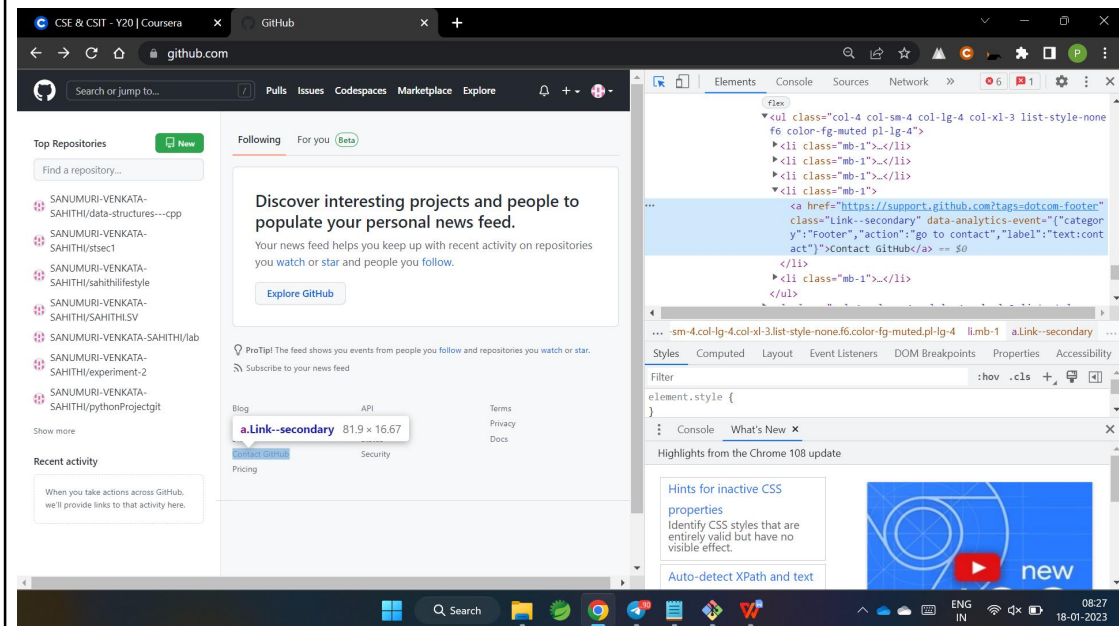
CSE & CSIT - Y20 | Coursera × GitHub × +

github.com

Search or jump to... / Pulls Issues Codespaces Marketplace Explore

Top Repositories New

Find a repository...

SANUMURI-VENKATA-SAHITHI/data-structures---cpp
SANUMURI-VENKATA-SAHITHI/stsec1
SANUMURI-VENKATA-SAHITHI/sahithilifestyle
SANUMURI-VENKATA-SAHITHI/SAHITHI.SV
SANUMURI-VENKATA-SAHITHI/lab
SANUMURI-VENKATA-SAHITHI/experiment-2
SANUMURI-VENKATA-SAHITHI/pythonProjectgit

Show more

Recent activity

When you take actions across GitHub, we'll provide links to that activity here.

Following For you Beta

Discover interesting projects and people to populate your personal news feed.

Your news feed helps you keep up with recent activity on repositories you watch or star and people you follow.

Explore GitHub

ProTip! The feed shows you events from people you follow and repositories you watch or star.

Subscribe to your news feed

Blog API Terms
a.Link--secondary 81.9 × 16.67 Privacy
Docs
Contact GitHub Security
Pricing

Elements Console Sources Network » 6 1

flex
<ul class="col-4 col-sm-4 col-lg-4 col-xl-3 list-style-none f6 color-fg-muted pl-lg-4">
<li class="mb-1">…</li>
<li class="mb-1">…</li>
<li class="mb-1">…</li>
<li class="mb-1">
<a href="https://support.github.com?tags=dotcom-footer" class="Link--secondary" data-analytics-event="{"category":"Footer","action":"go to contact","label":"text:contact"}">Contact GitHub</a> == $0
</li>
<li class="mb-1">…</li>
</ul>

... -sm-4.col-lg-4.col-xl-3.list-style-none.f6.color-fg-muted.pl-lg-4 li.mb-1 a.Link--secondary ...

Styles Computed Layout Event Listeners DOM Breakpoints Properties Accessibility

Filter :hov .cls +

element.style {
}

Console What's New ×

Highlights from the Chrome 108 update

Hints for inactive CSS properties
Identify CSS styles that are entirely valid but have no visible effect.

Auto-detect XPath and text

new

Search

ENG IN 08:27 18-01-2023